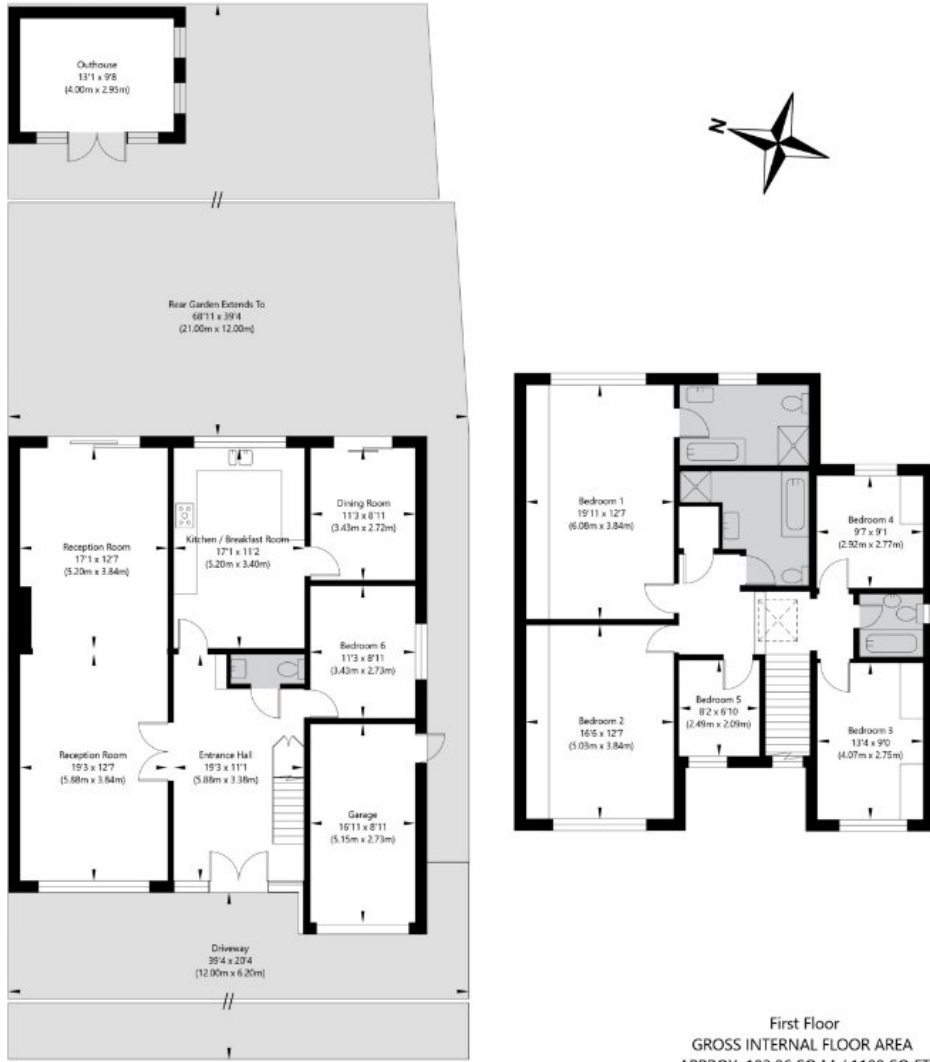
Outhouse
13'1 x 9'8
(4.00m x 2.95m)

N

Rear Garden Extends To
68'11 x 39'4
(21.00m x 12.00m)

Reception Room
17'1 x 12'7
(5.20m x 3.84m)

Kitchen / Breakfast Room
17'1 x 11'2
(5.20m x 3.40m)

Dining Room
11'3 x 8'11
(3.43m x 2.72m)

Bedroom 6
11'3 x 8'11
(3.43m x 2.73m)

Reception Room
19'3 x 12'7
(5.88m x 3.84m)

Entrance Hall
19'3 x 11'1
(5.88m x 3.38m)

Garage
16'11 x 8'11
(5.15m x 2.73m)

Driveway
39'4 x 20'4
(12.00m x 6.20m)

Bedroom 1
19'11 x 12'7
(6.08m x 3.84m)

Bedroom 4
9'7 x 9'1
(2.92m x 2.77m)

Bedroom 2
16'6 x 12'7
(5.03m x 3.84m)

Bedroom 5
8'2 x 6'10
(2.49m x 2.09m)

Bedroom 3
13'4 x 9'0
(4.07m x 2.75m)

First Floor
GROSS INTERNAL FLOOR AREA
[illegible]